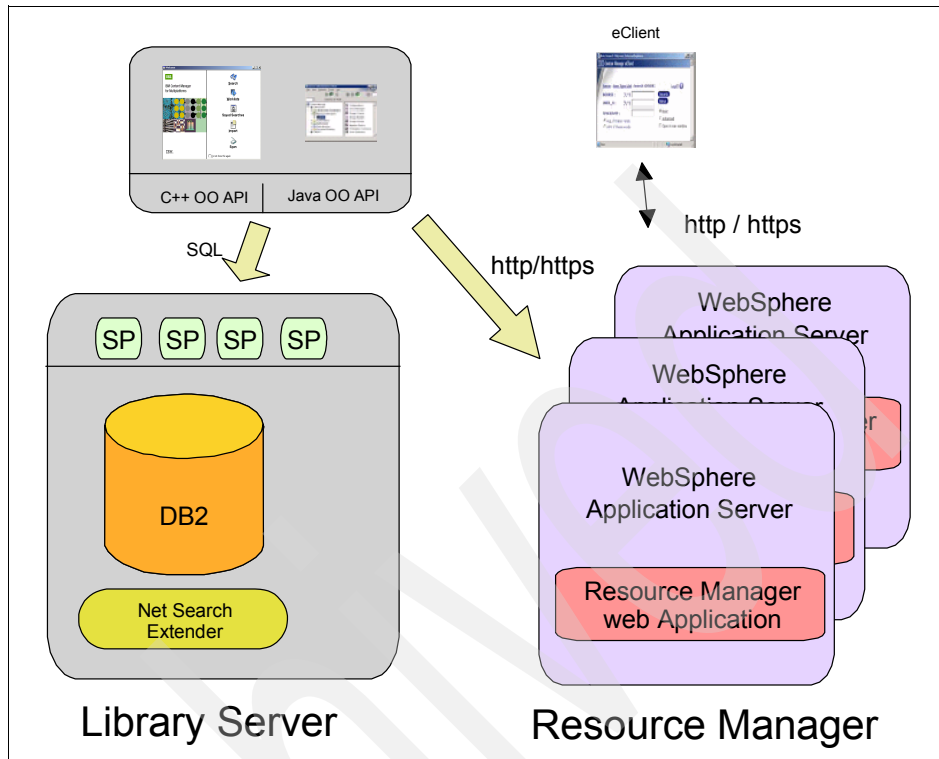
eClient

C++ OO API

Java OO API

http / https

SQL

http/https

SP SP SP SP

WebSphere Application Server

WebSphere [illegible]

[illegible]

DB2

WebSphere Application Server

Resource Manager web Application

Net Search Extender

Library Server

Resource Manager